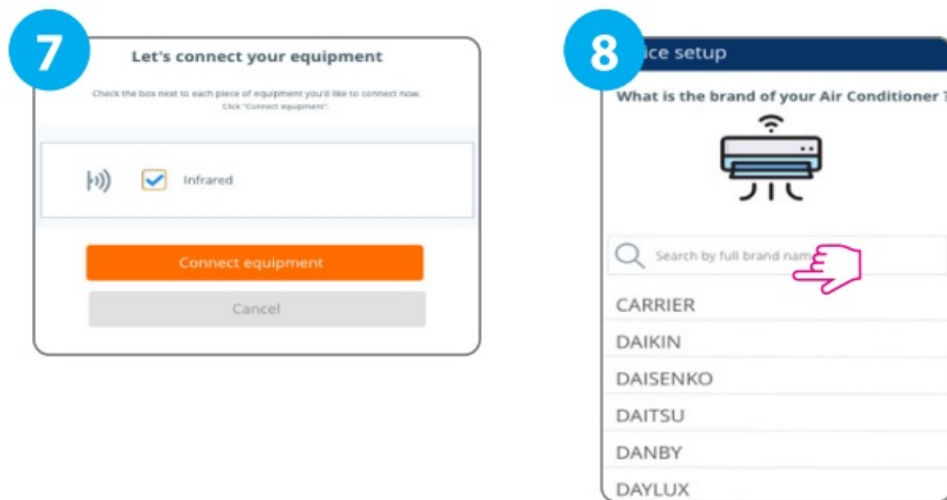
7

Let's connect your equipment

Check the box next to each piece of equipment you'd like to connect now. Click "Connect equipment".

Infrared

Connect equipment

Cancel

8

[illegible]ice setup

What is the brand of your Air Conditioner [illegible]

Search by full brand nam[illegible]

CARRIER

DAIKIN

DAISENKO

DAITSU

DANBY

DAYLUX